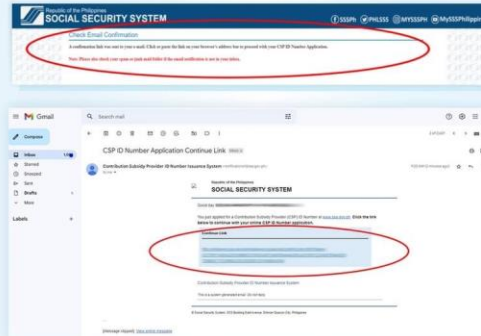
Republic of the Philippines
SOCIAL SECURITY SYSTEM

SSSPh PHLSSS MYSSSPH MySSSPhilippin

Check Email Confirmation

A confirmation link was sent to your e-mail. Click or paste the link on your browser's address bar to proceed with your CSP ID Number Application.

Note: Please also check your spam or junk mail folder if the email notification is not in your inbox.

Gmail

Search mail

Compose

Inbox

Starred

Snoozed

Sent

Drafts

More

Labels

CSP ID Number Application Continue Link Inbox

Contribution Subsidy Provider ID Number Issuance System

to me

Republic of the Philippines
SOCIAL SECURITY SYSTEM

You just applied for a Contribution Subsidy Provider (CSP) ID Number in www.sss.gov.ph. Click the link below to continue with your online CSP ID Number application.

Continue Link

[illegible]

Contribution Subsidy Provider ID Number Issuance System

This is a system generated email. Do not reply.

© Social Security System, SSS Building East Avenue, Diliman Quezon City, Philippines

[Message clipped] View entire message